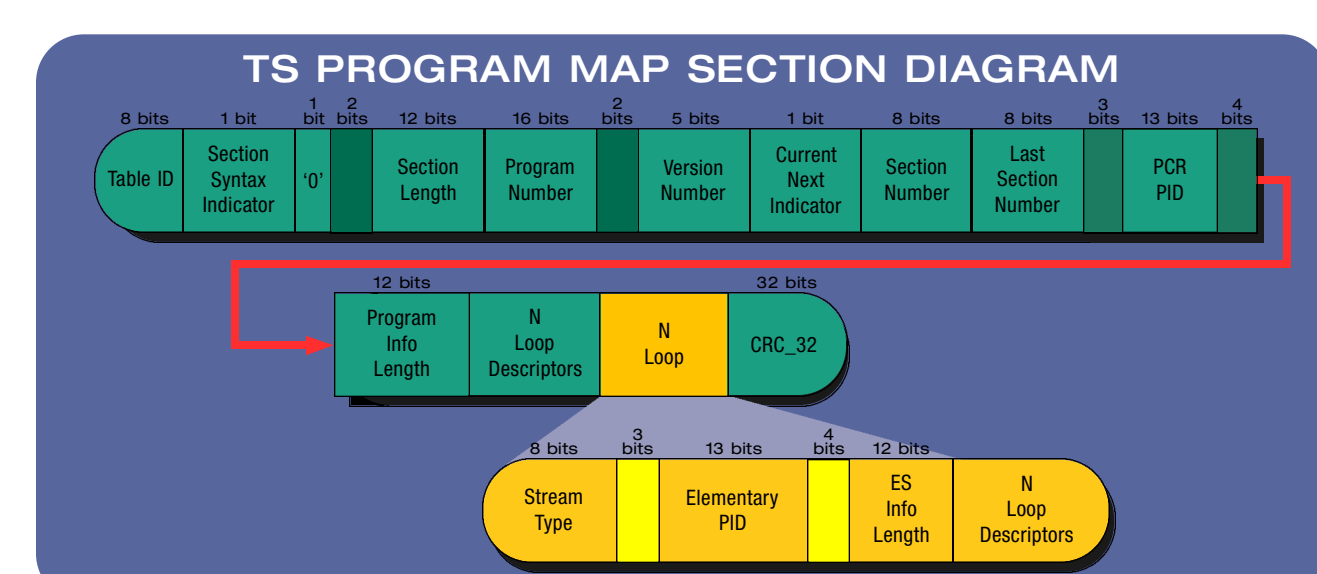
TS PROGRAM MAP SECTION DIAGRAM

8 bits
Table ID

1 bit
Section Syntax Indicator

1 bit
'0'

2 bits

12 bits
Section Length

16 bits
Program Number

2 bits

5 bits
Version Number

1 bit
Current Next Indicator

8 bits
Section Number

8 bits
Last Section Number

3 bits

13 bits
PCR PID

4 bits

12 bits
Program Info Length

N Loop Descriptors

N Loop

32 bits
CRC_32

8 bits
Stream Type

3 bits

13 bits
Elementary PID

4 bits

12 bits
ES Info Length

N Loop Descriptors